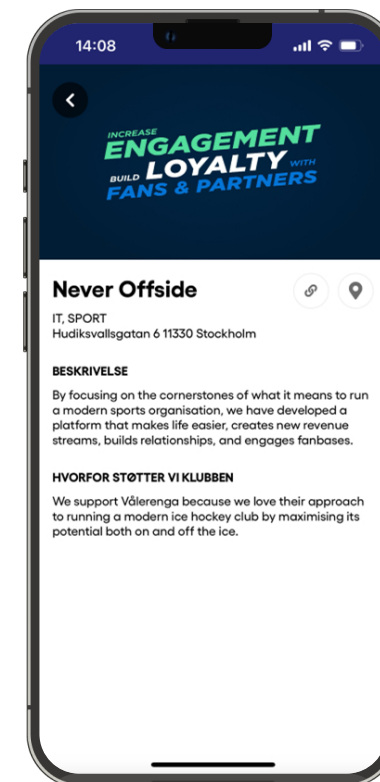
14:08

INCREASE ENGAGEMENT BUILD LOYALTY WITH FANS & PARTNERS

Never Offside

IT, SPORT
Hudiksvallsgatan 6 11330 Stockholm

BESKRIVELSE

By focusing on the cornerstones of what it means to run a modern sports organisation, we have developed a platform that makes life easier, creates new revenue streams, builds relationships, and engages fanbases.

HVORFOR STØTTER VI KLUBBEN

We support Vålerenga because we love their approach to running a modern ice hockey club by maximising its potential both on and off the ice.